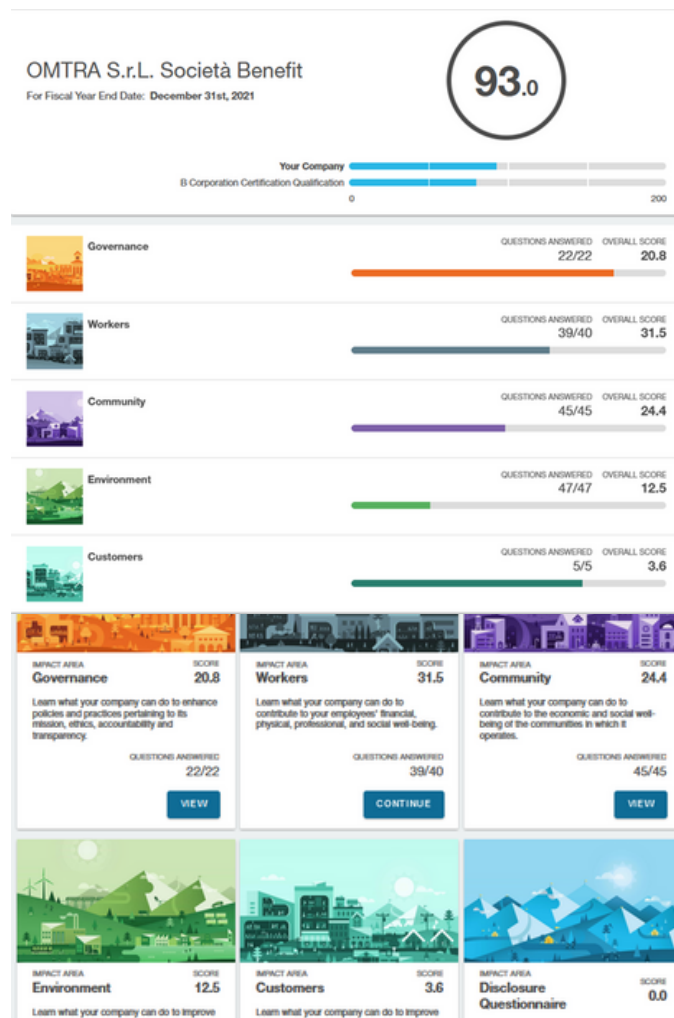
OMTRA S.r.L. Società Benefit
For Fiscal Year End Date: December 31st, 2021

93.0

Your Company
B Corporation Certification Qualification
0
200

Governance
QUESTIONS ANSWERED 22/22
OVERALL SCORE 20.8

Workers
QUESTIONS ANSWERED 39/40
OVERALL SCORE 31.5

Community
QUESTIONS ANSWERED 45/45
OVERALL SCORE 24.4

Environment
QUESTIONS ANSWERED 47/47
OVERALL SCORE 12.5

Customers
QUESTIONS ANSWERED 5/5
OVERALL SCORE 3.6

IMPACT AREA
Governance
SCORE
20.8
Learn what your company can do to enhance policies and practices pertaining to its mission, ethics, accountability and transparency.
QUESTIONS ANSWEREC
22/22
VIEW

IMPACT AREA
Workers
SCORE
31.5
Learn what your company can do to contribute to your employees' financial, physical, professional, and social well-being.
QUESTIONS ANSWERED
39/40
CONTINUE

IMPACT AREA
Community
SCORE
24.4
Learn what your company can do to contribute to the economic and social well-being of the communities in which it operates.
QUESTIONS ANSWERED
45/45
VIEW

IMPACT AREA
Environment
SCORE
12.5
Learn what your company can do to improve

IMPACT AREA
Customers
SCORE
3.6
Learn what your company can do to improve

IMPACT AREA
Disclosure Questionnaire
SCORE
0.0